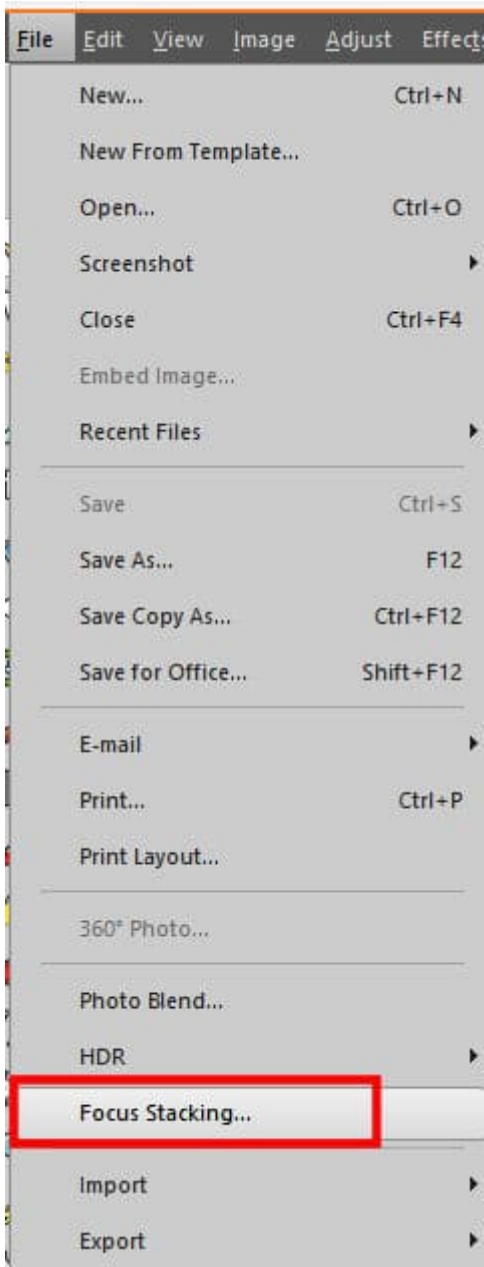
File Edit View Image Adjust Effects

New... Ctrl+N
New From Template...
Open... Ctrl+O
Screenshot
Close Ctrl+F4
Embed Image...
Recent Files

Save Ctrl+S
Save As... F12
Save Copy As... Ctrl+F12
Save for Office... Shift+F12

E-mail
Print... Ctrl+P
Print Layout...

360° Photo...

Photo Blend...
HDR
Focus Stacking...

Import
Export